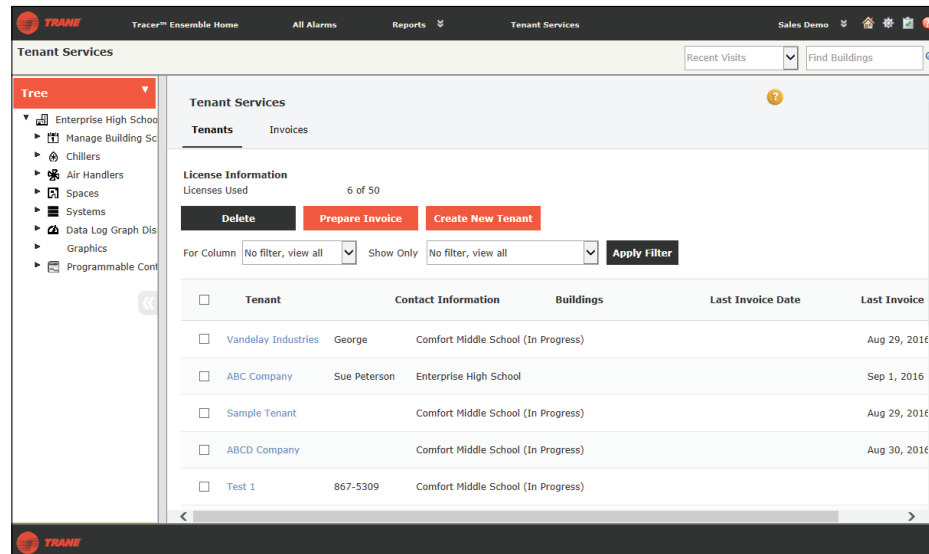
TRANE Tracer™ Ensemble Home All Alarms Reports Tenant Services Sales Demo

Tenant Services

Recent Visits
Find Buildings

Tree

Enterprise High Schoo
Manage Building Sc
Chillers
Air Handlers
Spaces
Systems
Data Log Graph Dis
Graphics
Programmable Cont

Tenant Services

Tenants Invoices

License Information
Licenses Used 6 of 50

Delete Prepare Invoice Create New Tenant

For Column No filter, view all Show Only No filter, view all Apply Filter

| | Tenant | Contact Information | Buildings | Last Invoice Date | Last Invoice |
|---|---|---|---|---|---|
| ☐ | Vandelay Industries | George | Comfort Middle School (In Progress) | | Aug 29, 2016 |
| ☐ | ABC Company | Sue Peterson | Enterprise High School | | Sep 1, 2016 |
| ☐ | Sample Tenant | | Comfort Middle School (In Progress) | | Aug 29, 2016 |
| ☐ | ABCD Company | | Comfort Middle School (In Progress) | | Aug 30, 2016 |
| ☐ | Test 1 | 867-5309 | Comfort Middle School (In Progress) | | |

TRANE